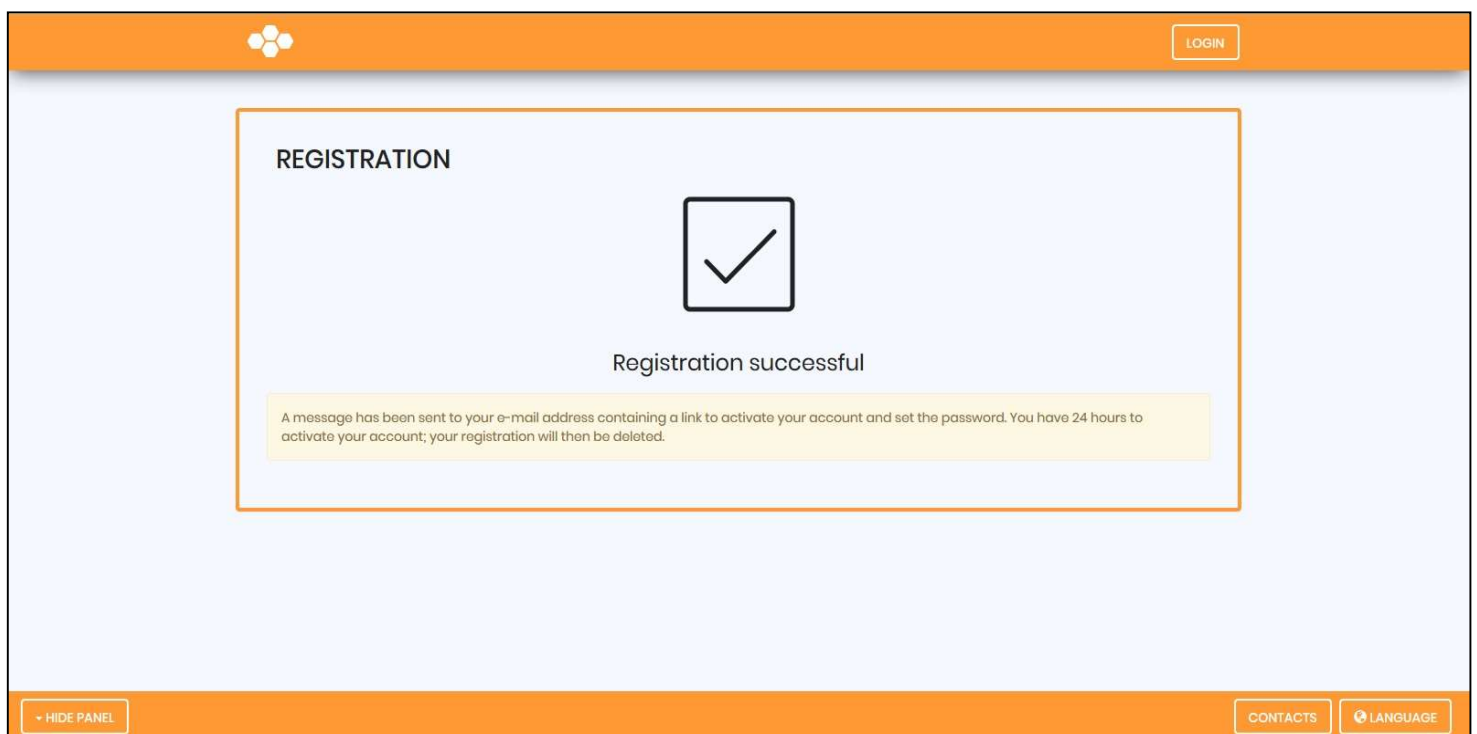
LOGIN

REGISTRATION

Registration successful

A message has been sent to your e-mail address containing a link to activate your account and set the password. You have 24 hours to activate your account; your registration will then be deleted.

HIDE PANEL

CONTACTS

LANGUAGE